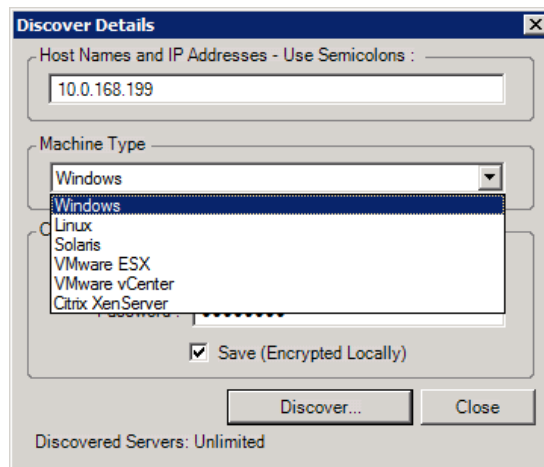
Discover Details

Host Names and IP Addresses - Use Semicolons :

10.0.168.199

Machine Type

Windows

Windows
Linux
Solaris
VMware ESX
VMware vCenter
Citrix XenServer

C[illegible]

Password : ••••••••

Save (Encrypted Locally)

Discover...

Close

Discovered Servers: Unlimited